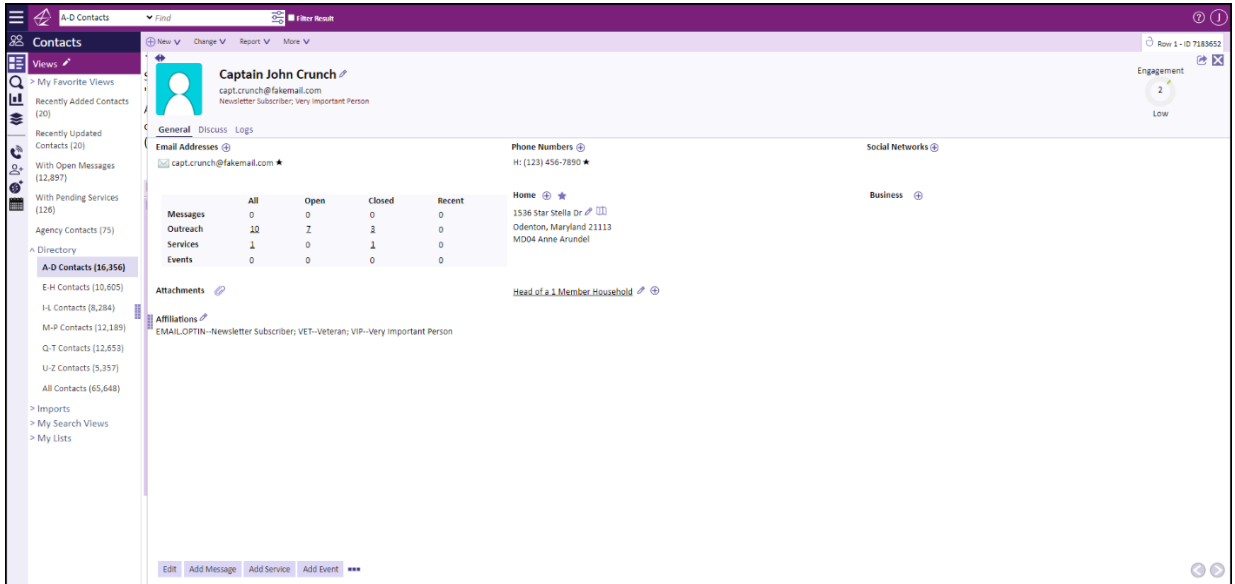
A-D Contacts
Find
Filter Result

Contacts
Views
> My Favorite Views
Recently Added Contacts (20)
Recently Updated Contacts (20)
With Open Messages (12,897)
With Pending Services (126)
Agency Contacts (75)
^ Directory
A-D Contacts (16,356)
E-H Contacts (10,605)
I-L Contacts (8,284)
M-P Contacts (12,189)
Q-T Contacts (12,653)
U-Z Contacts (5,357)
All Contacts (65,648)
> Imports
> My Search Views
> My Lists

New Change Report More

Row 1 - ID 7183652

Captain John Crunch
capt.crunch@fakemail.com
Newsletter Subscriber; Very Important Person

Engagement
2
Low

General Discuss Logs

Email Addresses
capt.crunch@fakemail.com ★

| | All | Open | Closed | Recent |
|---|---|---|---|---|
| Messages | 0 | 0 | 0 | 0 |
| Outreach | 10 | 7 | 3 | 0 |
| Services | 1 | 0 | 1 | 0 |
| Events | 0 | 0 | 0 | 0 |

Phone Numbers
H: (123) 456-7890 ★

Home
1536 Star Stella Dr
Odenton, Maryland 21113
MD04 Anne Arundel

Social Networks

Business

Attachments

Head of a 1 Member Household

Affiliations
EMAIL.OPTIN--Newsletter Subscriber; VET--Veteran; VIP--Very Important Person

Edit Add Message Add Service Add Event